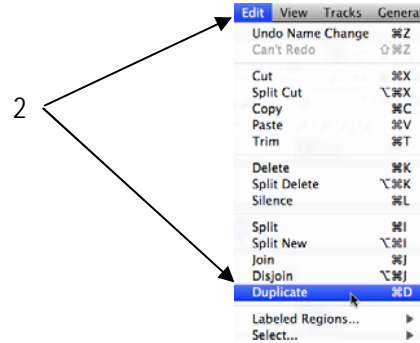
2

Edit View Tracks Genera

Undo Name Change ⌘Z
Can't Redo ⇧⌘Z

Cut ⌘X
Split Cut ⌥⌘X
Copy ⌘C
Paste ⌘V
Trim ⌘T

Delete ⌘K
Split Delete ⌥⌘K
Silence ⌘L

Split ⌘I
Split New ⌥⌘I
Join ⌘J
Disjoin ⌥⌘J
Duplicate ⌘D

Labeled Regions...
Select...